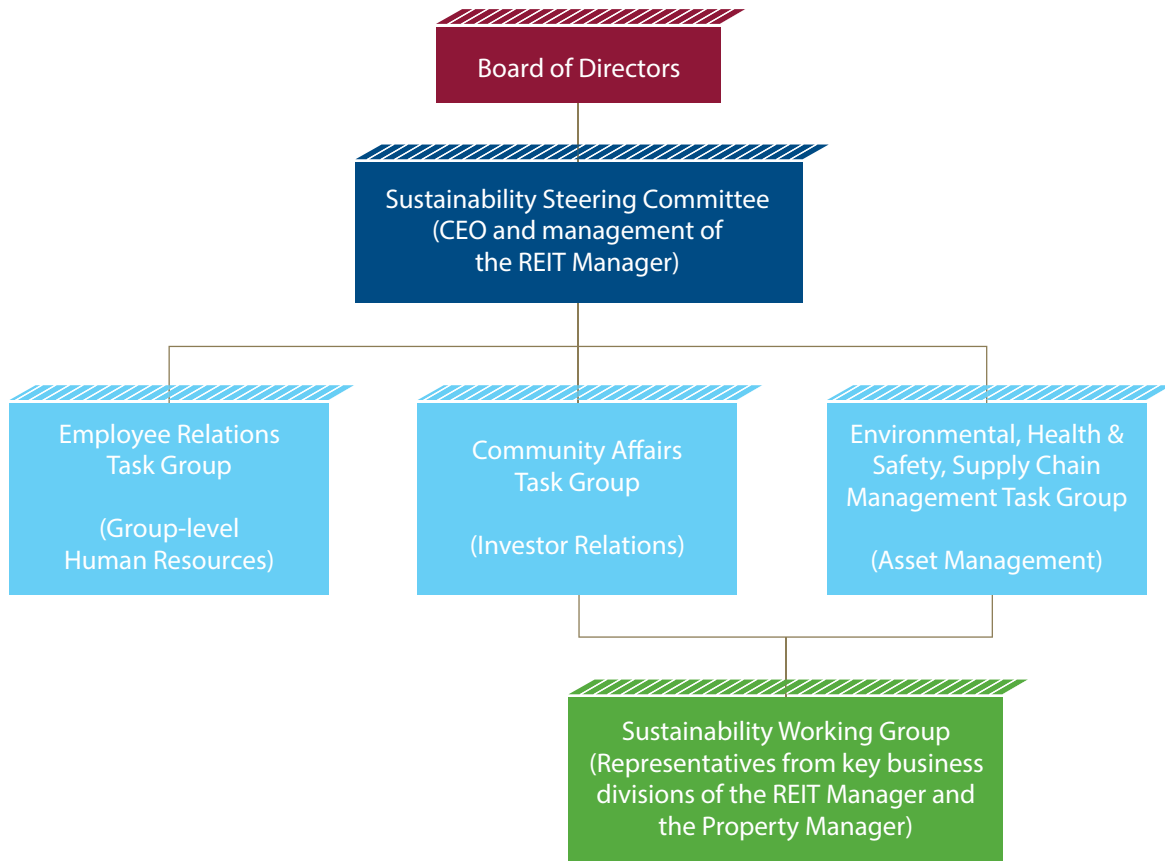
Board of Directors

Sustainability Steering Committee (CEO and management of the REIT Manager)

Employee Relations Task Group

(Group-level Human Resources)

Community Affairs Task Group

(Investor Relations)

Environmental, Health & Safety, Supply Chain Management Task Group

(Asset Management)

Sustainability Working Group (Representatives from key business divisions of the REIT Manager and the Property Manager)